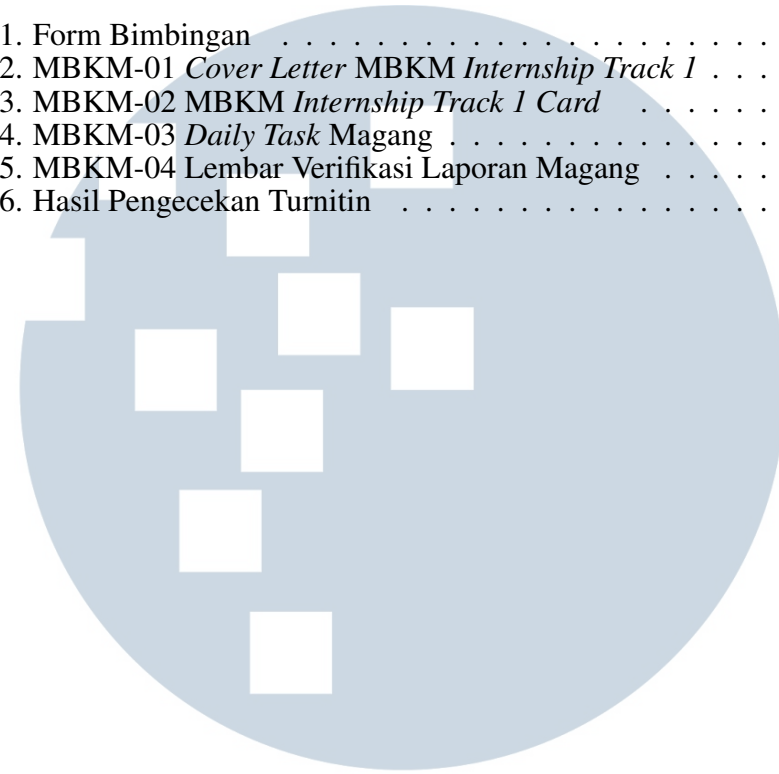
1. Form Bimbingan . . . . . . . . . . . . . . . . . . .
2. MBKM-01 Cover Letter MBKM Internship Track 1 . . . .
3. MBKM-02 MBKM Internship Track 1 Card . . . . . .
4. MBKM-03 Daily Task Magang . . . . . . . . . . . .
5. MBKM-04 Lembar Verifikasi Laporan Magang . . . . .
6. Hasil Pengecekan Turnitin . . . . . . . . . . . . .